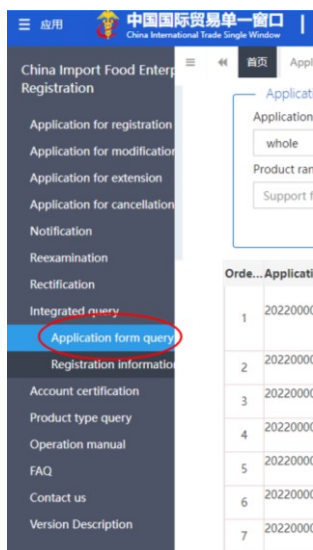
≡ 应用 中国国际贸易单一窗口 China International Trade Single Window |

China Import Food Enterp Registration

Application for registration
Application for modification
Application for extension
Application for cancellation
Notification
Reexamination
Rectification
Integrated query
Application form query
Registration information
Account certification
Product type query
Operation manual
FAQ
Contact us
Version Description

≡ ◀◀ 首页 Appl

Applicati
Application
whole
Product ran
Support f

| Orde... | Applicati |
|---|---|
| 1 | 2022000 |
| 2 | 2022000 |
| 3 | 2022000 |
| 4 | 2022000 |
| 5 | 2022000 |
| 6 | 2022000 |
| 7 | 2022000 |